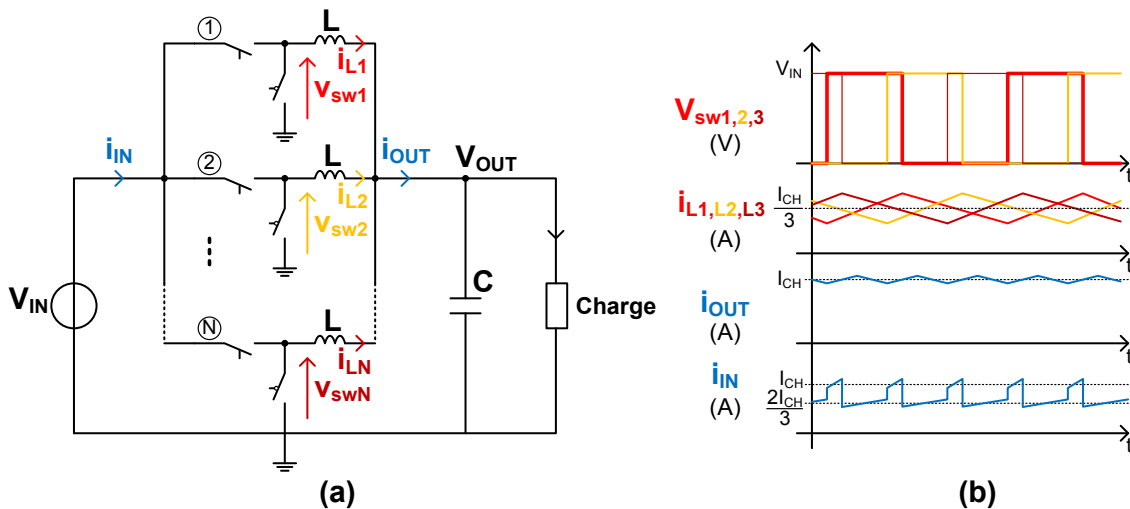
①
L
$i_{L1}$
$V_{sw1}$
$i_{IN}$
②
L
$i_{OUT}$
$V_{OUT}$
$i_{L2}$
$V_{sw2}$
⋮
$V_{IN}$
C
Charge
Ⓝ
L
$i_{LN}$
$V_{swN}$
(a)

$V_{IN}$
$V_{sw1,2,3}$
(V)
t
$I_{CH}$
$i_{L1,L2,L3}$
$\frac{}{3}$
(A)
t
$I_{CH}$
$i_{OUT}$
(A)
t
$I_{CH}$
$i_{IN}$
$\frac{2I_{CH}}{3}$
(A)
t
(b)